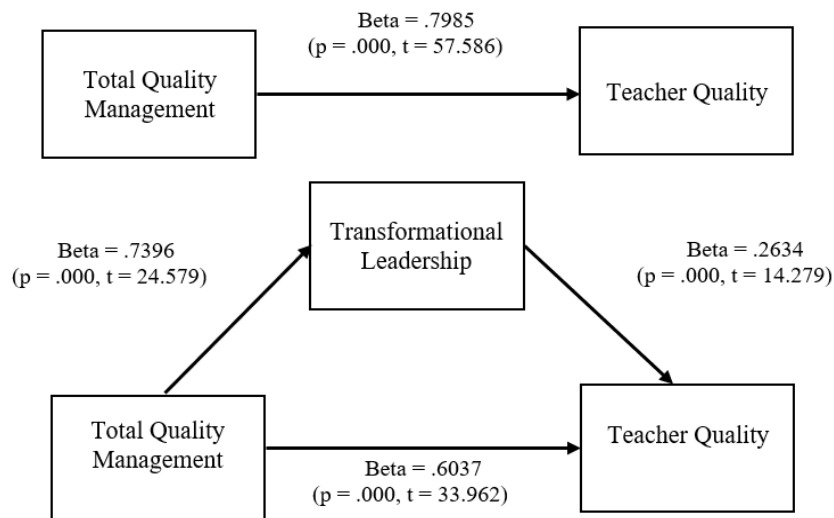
Total Quality Management

Beta = .7985
(p = .000, t = 57.586)

Teacher Quality

Beta = .7396
(p = .000, t = 24.579)

Transformational Leadership

Beta = .2634
(p = .000, t = 14.279)

Total Quality Management

Beta = .6037
(p = .000, t = 33.962)

Teacher Quality